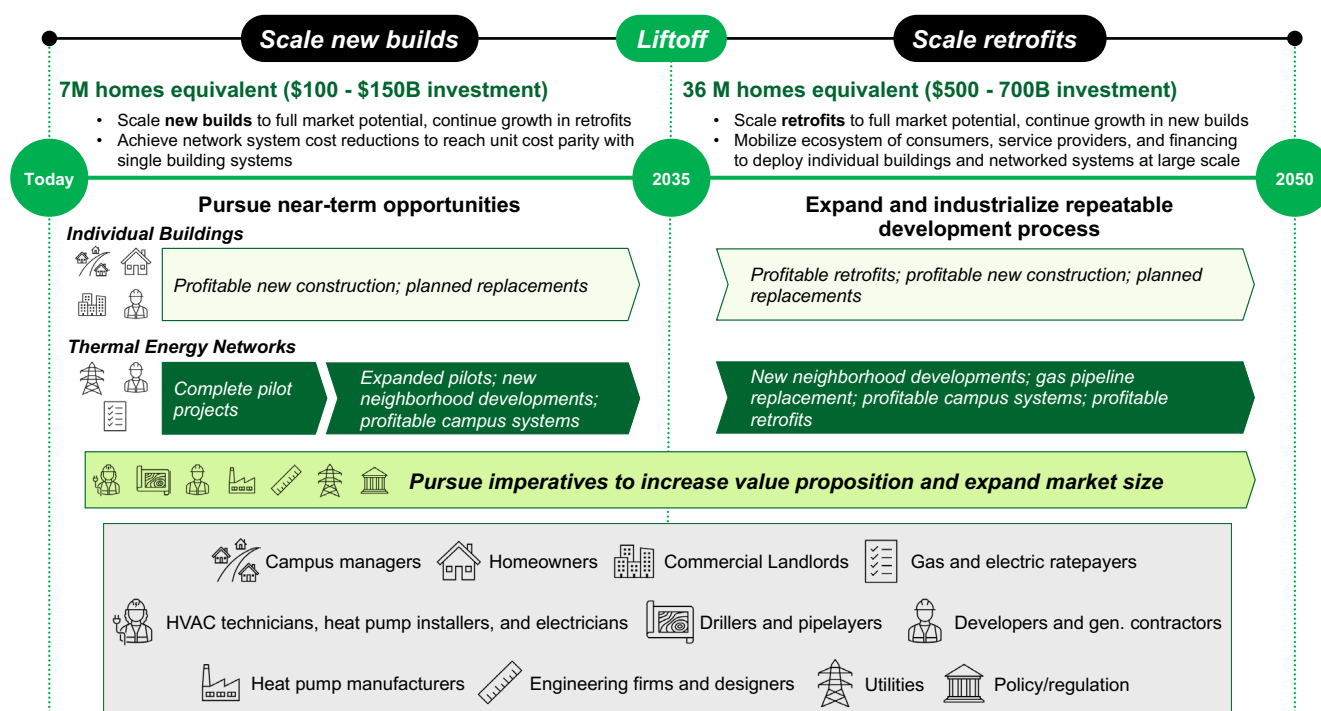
Scale new builds

Liftoff

Scale retrofits

7M homes equivalent ($100 - $150B investment)

- Scale **new builds** to full market potential, continue growth in retrofits
- Achieve network system cost reductions to reach unit cost parity with single building systems

36 M homes equivalent ($500 - 700B investment)

- Scale **retrofits** to full market potential, continue growth in new builds
- Mobilize ecosystem of consumers, service providers, and financing to deploy individual buildings and networked systems at large scale

Today

2035

2050

Pursue near-term opportunities

Expand and industrialize repeatable development process

Individual Buildings

Profitable new construction; planned replacements

Profitable retrofits; profitable new construction; planned replacements

Thermal Energy Networks

Complete pilot projects

Expanded pilots; new neighborhood developments; profitable campus systems

New neighborhood developments; gas pipeline replacement; profitable campus systems; profitable retrofits

Pursue imperatives to increase value proposition and expand market size

Campus managers

Homeowners

Commercial Landlords

Gas and electric ratepayers

HVAC technicians, heat pump installers, and electricians

Drillers and pipelayers

Developers and gen. contractors

Heat pump manufacturers

Engineering firms and designers

Utilities

Policy/regulation